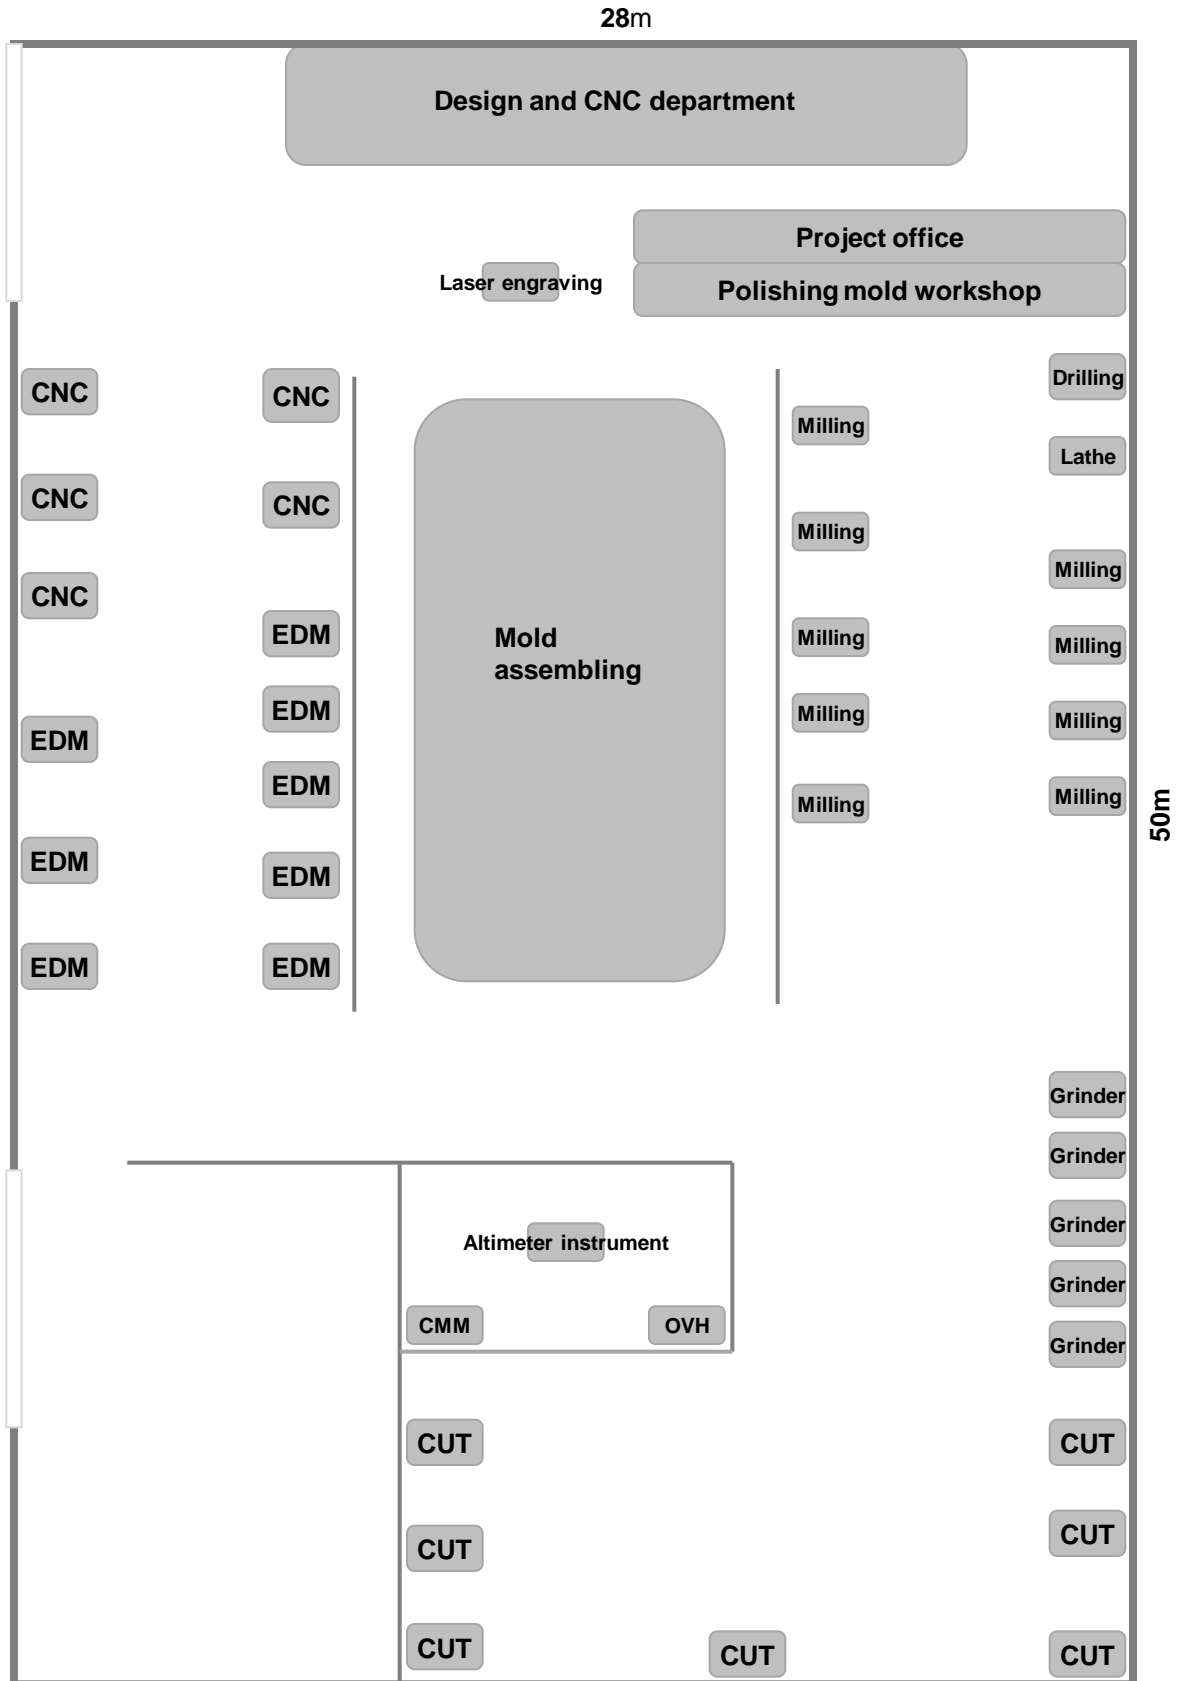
28m

Design and CNC department

Project office

Laser engraving

Polishing mold workshop

CNC

CNC

Drilling

Milling

Lathe

CNC

CNC

Milling

Milling

CNC

EDM

Mold assembling

Milling

Milling

EDM

Milling

Milling

EDM

EDM

Milling

Milling

Milling

50m

EDM

EDM

EDM

EDM

Grinder

Grinder

Altimeter instrument

Grinder

Grinder

CMM

OVH

Grinder

CUT

CUT

CUT

CUT

CUT

CUT

CUT